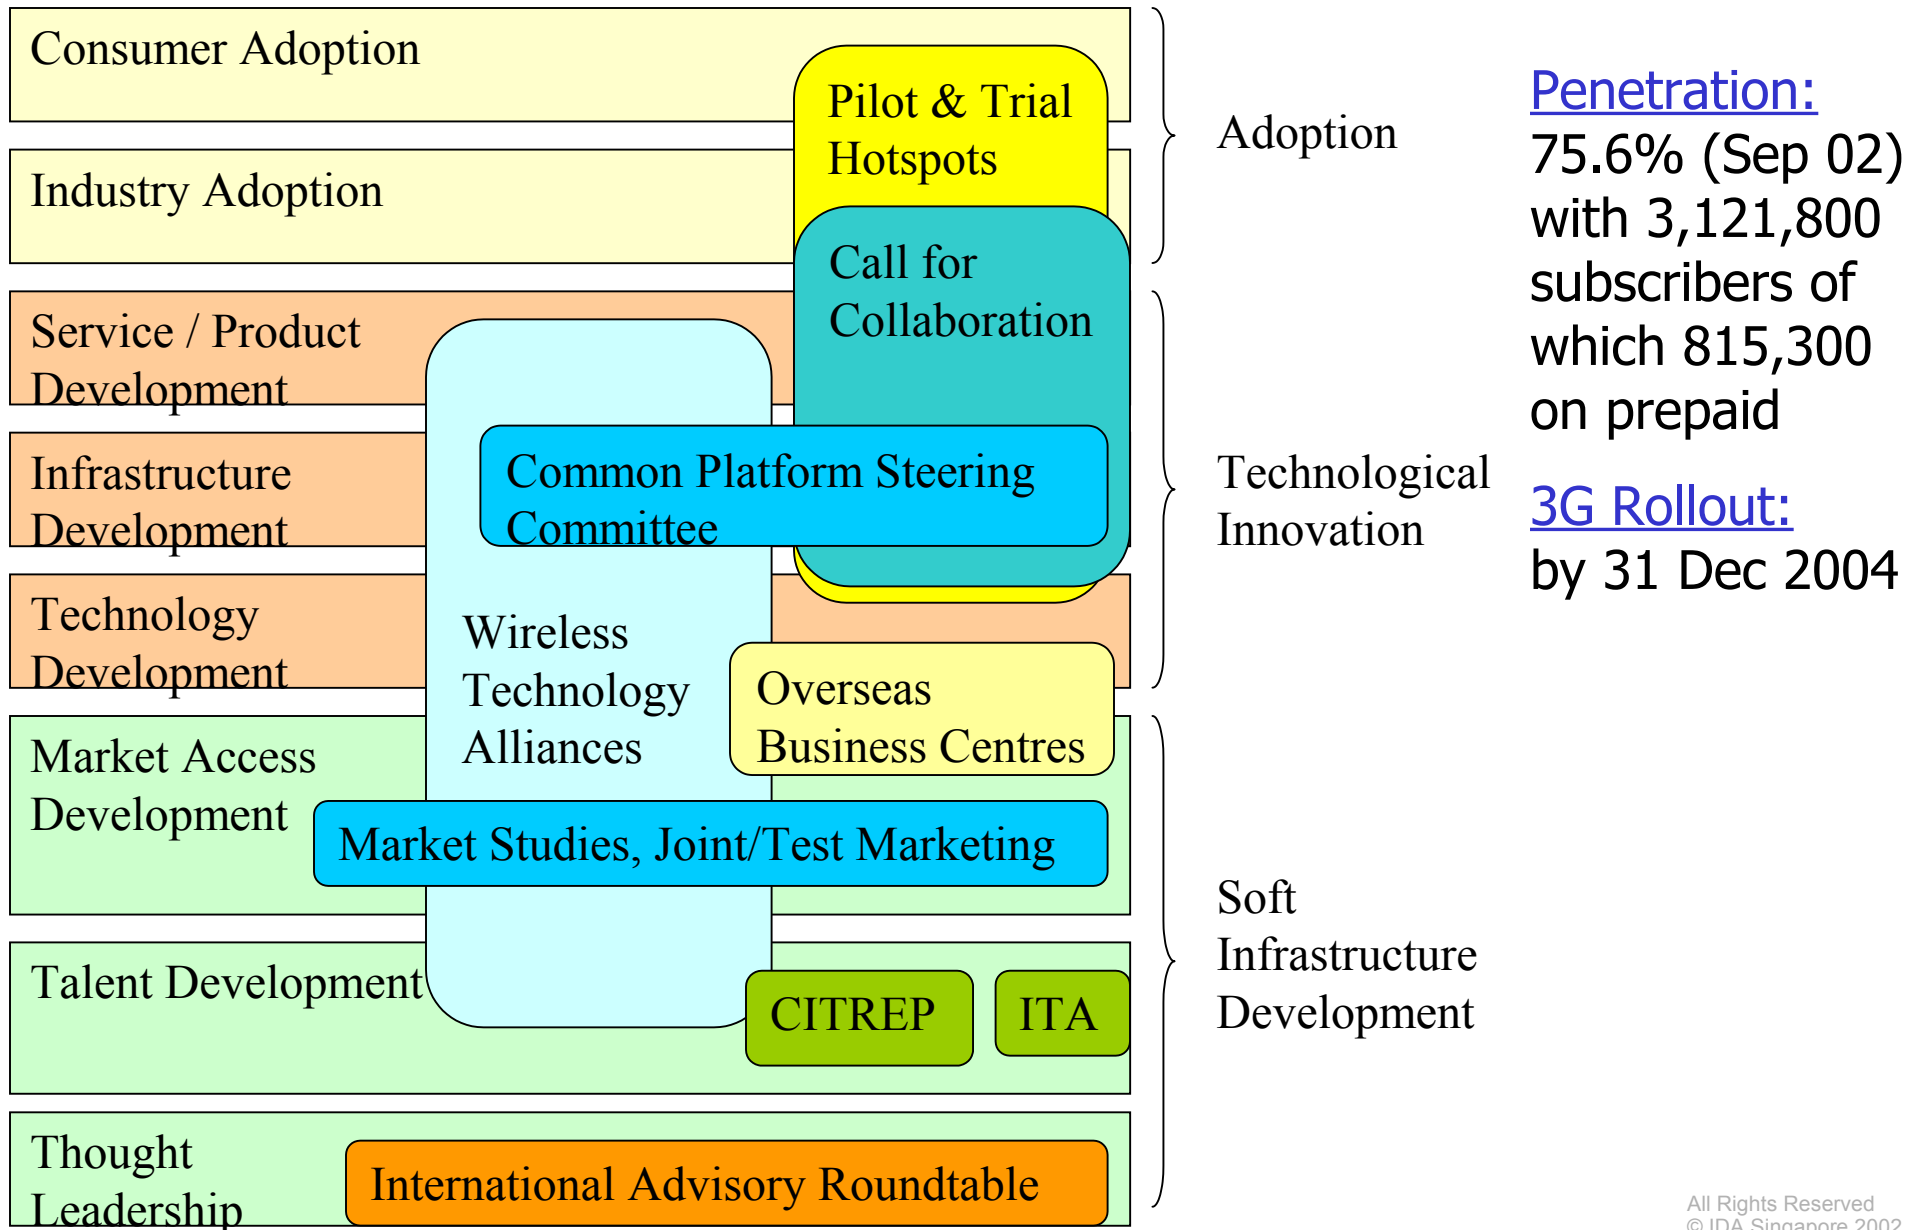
Consumer Adoption

Industry Adoption

Service / Product Development

Infrastructure Development

Technology Development

Market Access Development

Talent Development

Thought Leadership

Pilot & Trial Hotspots

Call for Collaboration

Common Platform Steering Committee

Wireless Technology Alliances

Overseas Business Centres

Market Studies, Joint/Test Marketing

CITREP

ITA

International Advisory Roundtable

Adoption

Technological Innovation

Soft Infrastructure Development

Penetration:
75.6% (Sep 02) with 3,121,800 subscribers of which 815,300 on prepaid

3G Rollout:
by 31 Dec 2004

All Rights Reserved
© IDA Singapore 2002